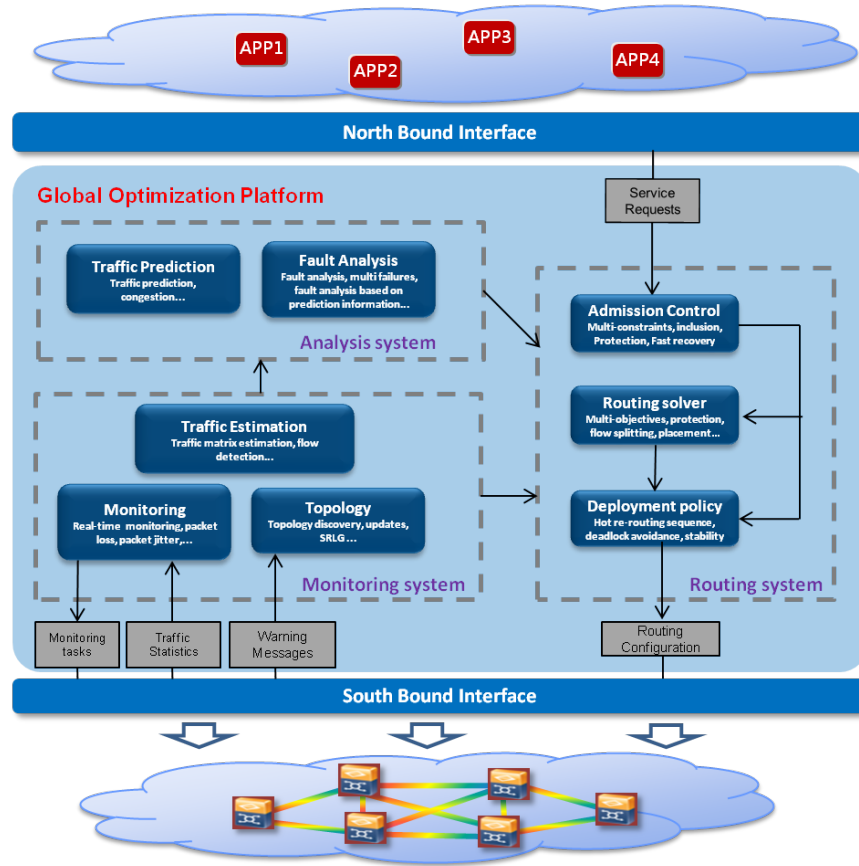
APP1
APP2
APP3
APP4

North Bound Interface

Global Optimization Platform

Service Requests

Traffic Prediction
Traffic prediction, congestion…

Fault Analysis
Fault analysis, multi failures, fault analysis based on prediction information…

Analysis system

Admission Control
Multi-constraints, inclusion, Protection, Fast recovery

Routing solver
Multi-objectives, protection, flow splitting, placement…

Traffic Estimation
Traffic matrix estimation, flow detection…

Monitoring
Real-time monitoring, packet loss, packet jitter,…

Topology
Topology discovery, updates, SRLG…

Deployment policy
Hot re-routing sequence, deadlock avoidance, stability

Monitoring system

Routing system

Monitoring tasks

Traffic Statistics

Warning Messages

Routing Configuration

South Bound Interface